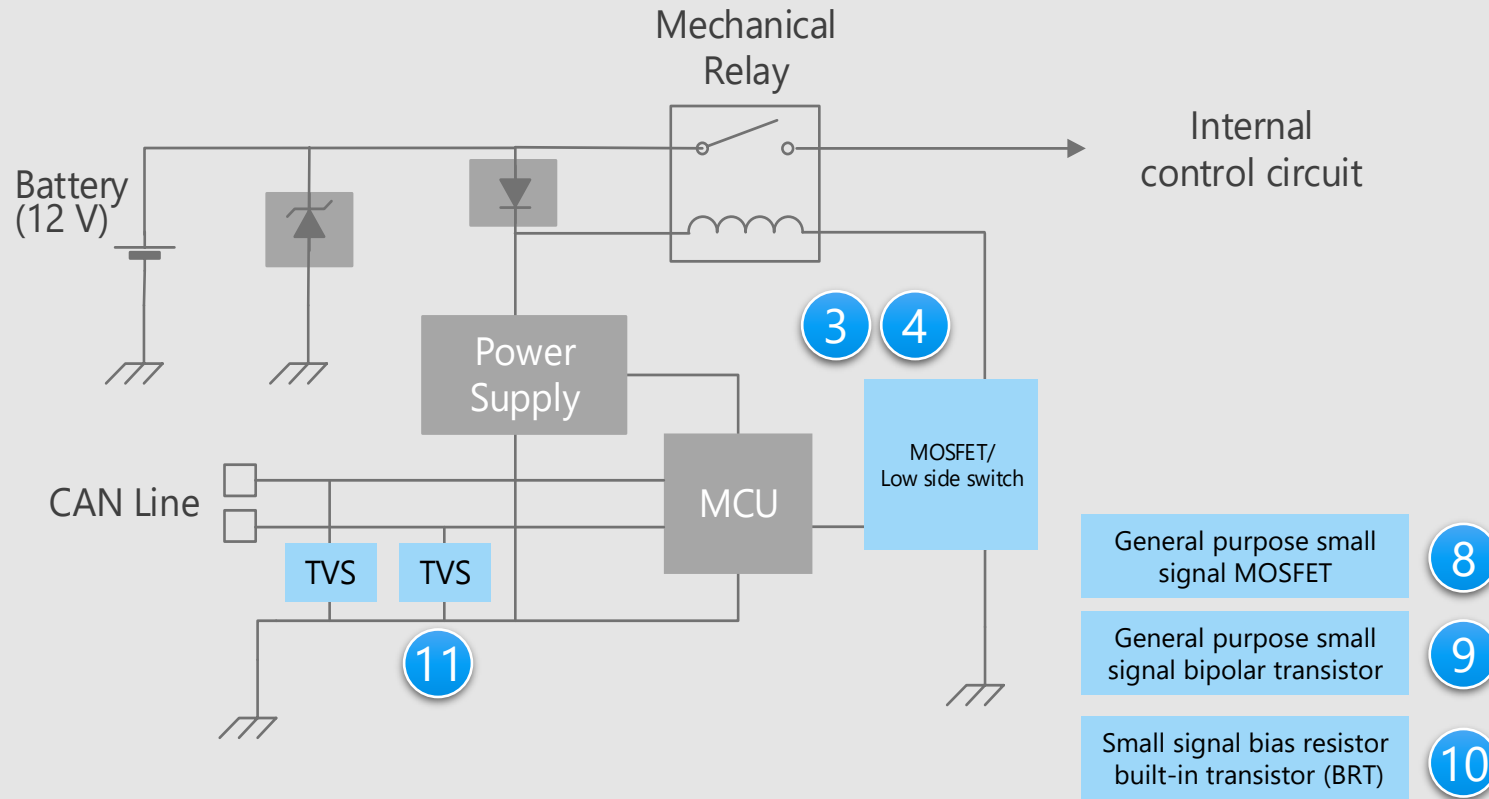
Mechanical Relay

Internal control circuit

Battery (12 V)

Power Supply

3 4

MOSFET/ Low side switch

CAN Line

MCU

TVS TVS

11

General purpose small signal MOSFET
8

General purpose small signal bipolar transistor
9

Small signal bias resistor built-in transistor (BRT)
10